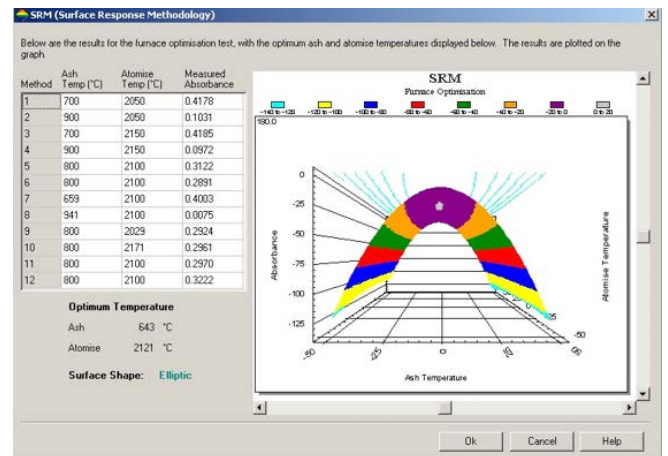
SRM (Surface Response Methodology)

Below are the results for the furnace optimisation test, with the optimum ash and atomise temperatures displayed below. The results are plotted on the graph.

| Method | Ash Temp (°C) | Atomise Temp (°C) | Measured Absorbance |
|---|---|---|---|
| 1 | 700 | 2050 | 0.4178 |
| 2 | 900 | 2050 | 0.1031 |
| 3 | 700 | 2150 | 0.4185 |
| 4 | 900 | 2150 | 0.0972 |
| 5 | 800 | 2100 | 0.3122 |
| 6 | 800 | 2100 | 0.2891 |
| 7 | 659 | 2100 | 0.4003 |
| 8 | 941 | 2100 | 0.0075 |
| 9 | 800 | 2029 | 0.2924 |
| 10 | 800 | 2171 | 0.2961 |
| 11 | 800 | 2100 | 0.2970 |
| 12 | 800 | 2100 | 0.3222 |

Optimum Temperature

Ash 643 °C

Atomise 2121 °C

Surface Shape: Elliptic

SRM
Furnace Optimisation

-140 to -120 -120 to -100 -100 to -80 -80 to -60 -60 to -40 -40 to -20 -20 to 0 0 to 20

180.0

0
-25
-50
-75
-100
-125

Absorbance

Atomise Temperature

25
-50

-50 -25 0 25 50

Ash Temperature

Ok Cancel Help